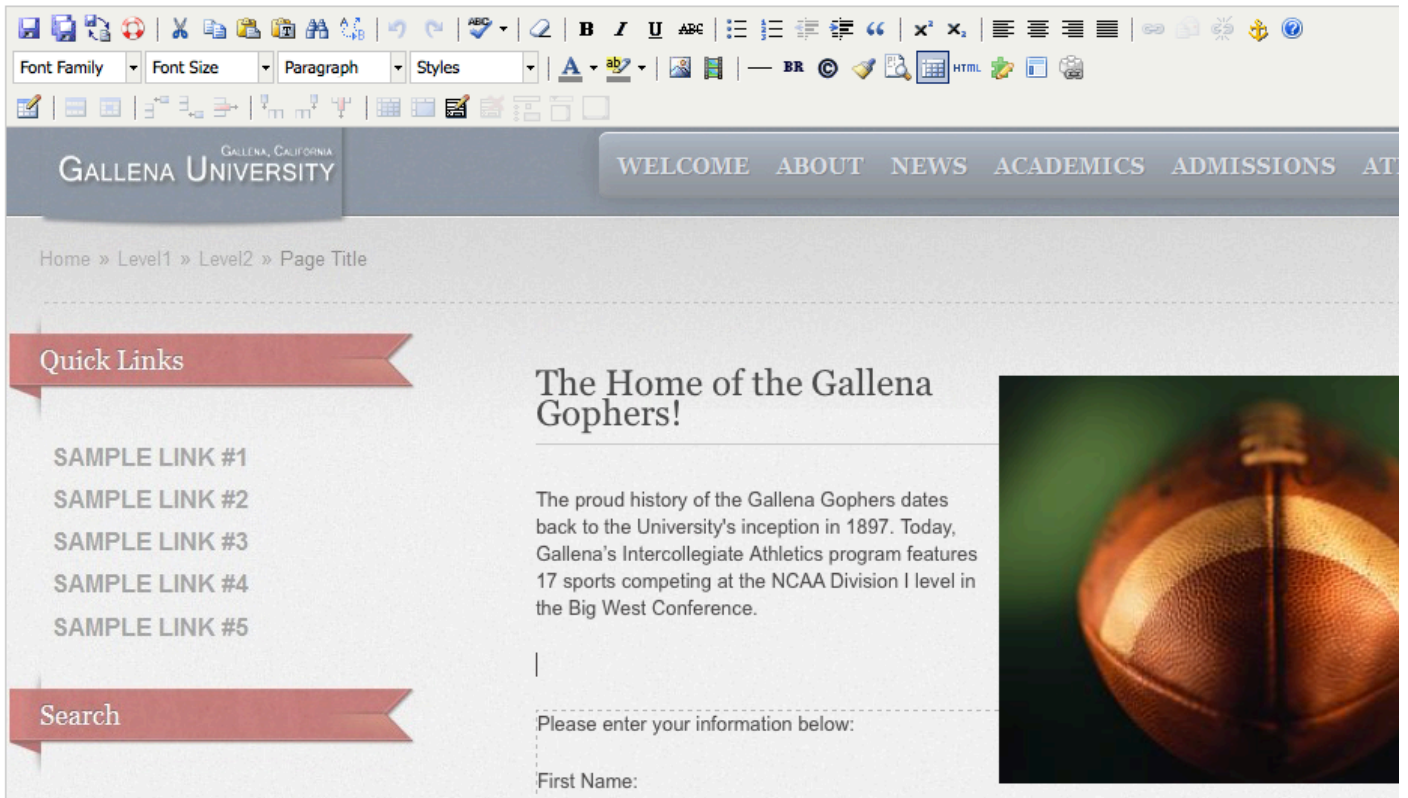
B I U ABC $x^2$ $x_2$

Font Family Font Size Paragraph Styles

BR HTML

Gallena, California
Gallena University

WELCOME ABOUT NEWS ACADEMICS ADMISSIONS AT

Home » Level1 » Level2 » Page Title

Quick Links

SAMPLE LINK #1
SAMPLE LINK #2
SAMPLE LINK #3
SAMPLE LINK #4
SAMPLE LINK #5

Search

The Home of the Gallena Gophers!

The proud history of the Gallena Gophers dates back to the University's inception in 1897. Today, Gallena's Intercollegiate Athletics program features 17 sports competing at the NCAA Division I level in the Big West Conference.

Please enter your information below:

First Name: